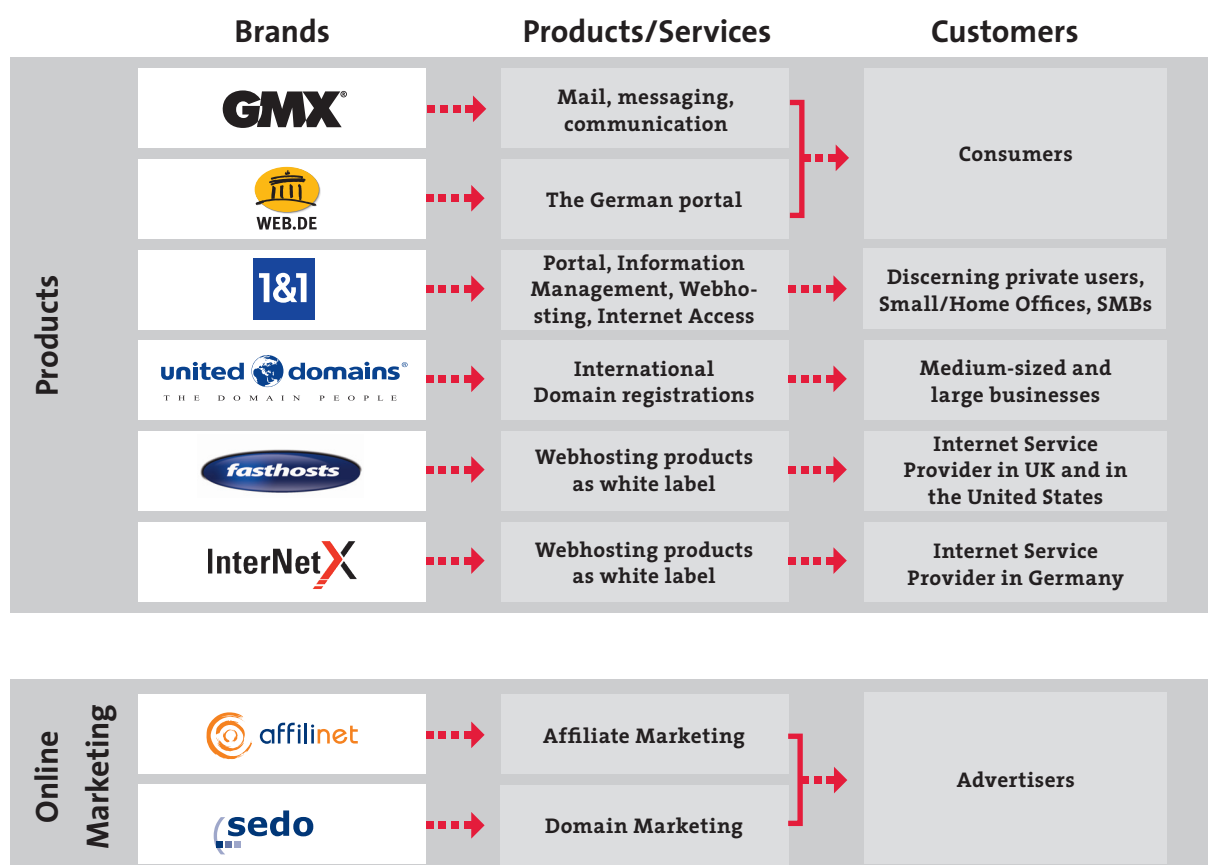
| Brands | Products/Services | Customers |
|---|---|---|
| GMX® | Mail, messaging, communication | Consumers |
| WEB.DE | The German portal | Consumers |
| 1&1 | Portal, Information Management, Webhosting, Internet Access | Discerning private users, Small/Home Offices, SMBs |
| united domains® THE DOMAIN PEOPLE | International Domain registrations | Medium-sized and large businesses |
| fasthosts | Webhosting products as white label | Internet Service Provider in UK and in the United States |
| InterNetX | Webhosting products as white label | Internet Service Provider in Germany |

Products

| Brands | Products/Services | Customers |
|---|---|---|
| affilinet | Affiliate Marketing | Advertisers |
| sedo | Domain Marketing | Advertisers |

Online Marketing